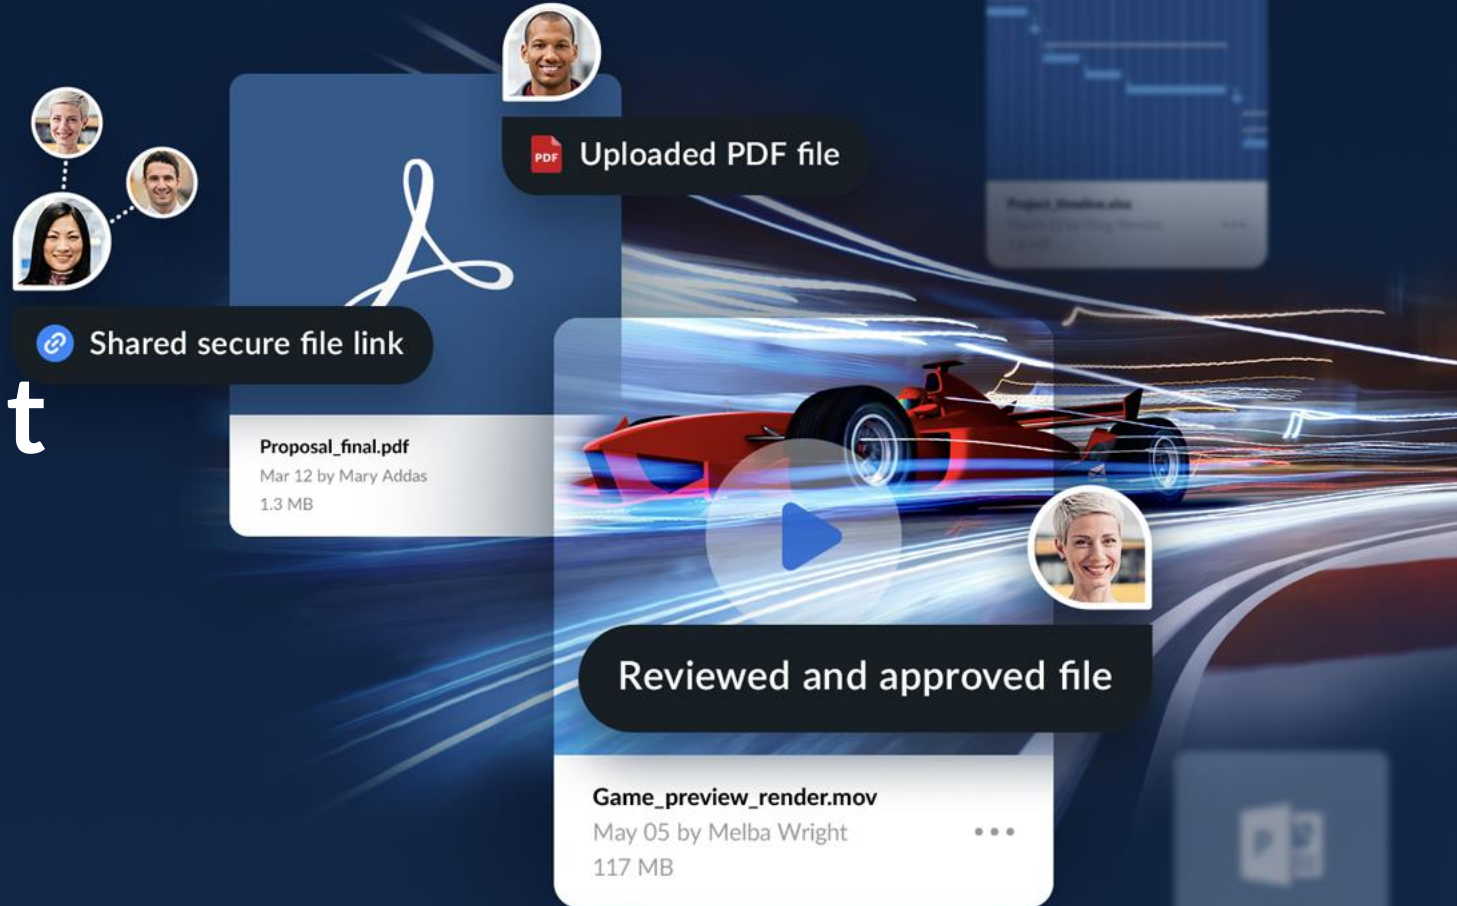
PDF Uploaded PDF file

Shared secure file link

t

Proposal_final.pdf
Mar 12 by Mary Addas
1.3 MB

Project_timeline.xlsx
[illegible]

Reviewed and approved file

Game_preview_render.mov
May 05 by Melba Wright
117 MB